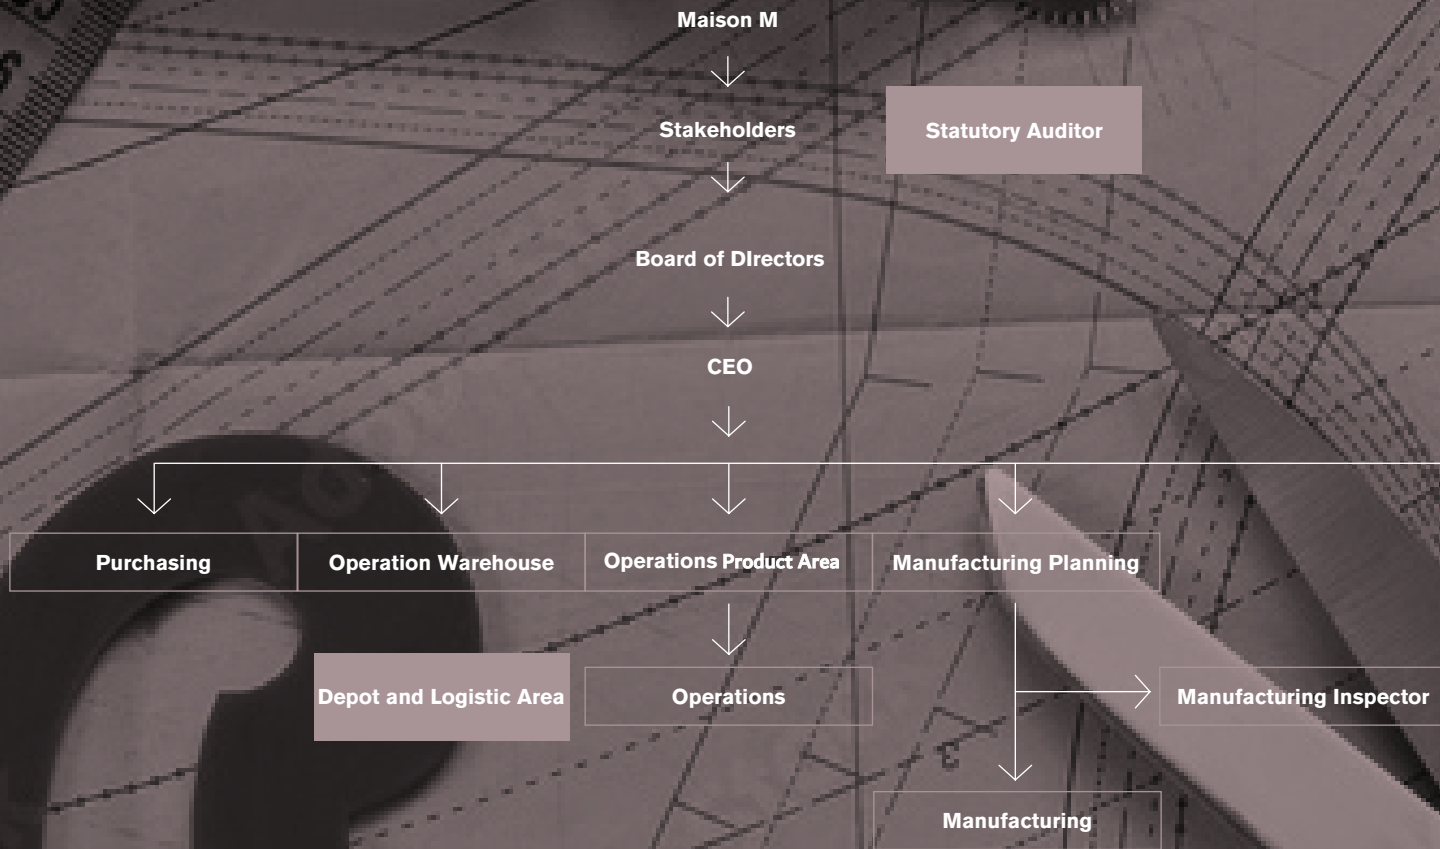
Maison M

Stakeholders

Statutory Auditor

Board of DIrectors

CEO

Purchasing

Operation Warehouse

Operations Product Area

Manufacturing Planning

Depot and Logistic Area

Operations

Manufacturing Inspector

Manufacturing